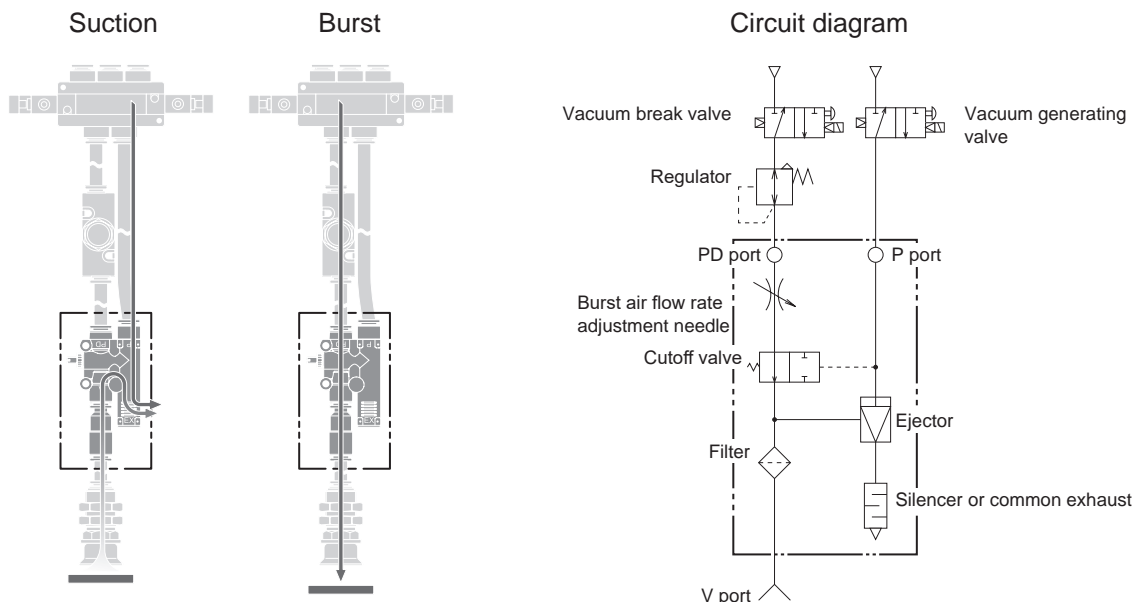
Suction

Burst

Circuit diagram

Vacuum break valve

Vacuum generating valve

Regulator

PD port

P port

Burst air flow rate adjustment needle

Cutoff valve

Ejector

Filter

Silencer or common exhaust

V port